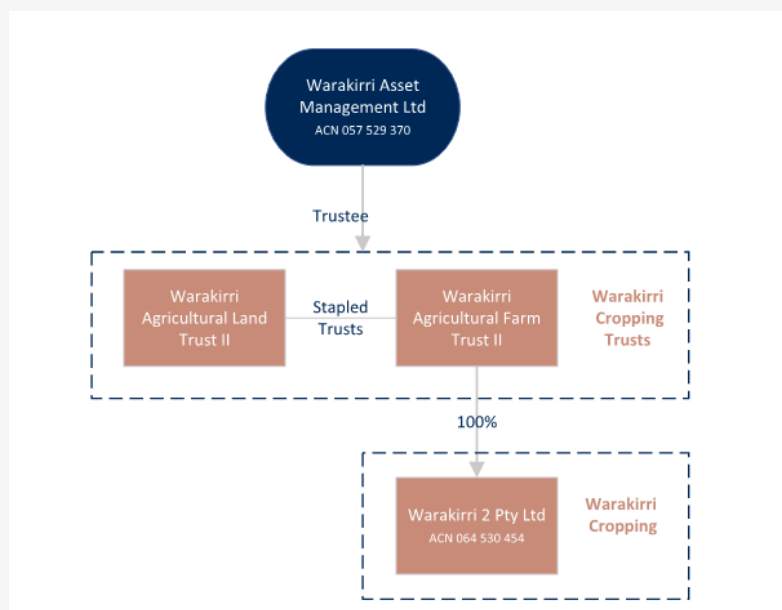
Warakirri Asset Management Ltd
ACN 057 529 370

Trustee

Warakirri Agricultural Land Trust II

Stapled Trusts

Warakirri Agricultural Farm Trust II

Warakirri Cropping Trusts

100%

Warakirri 2 Pty Ltd
ACN 064 530 454

Warakirri Cropping